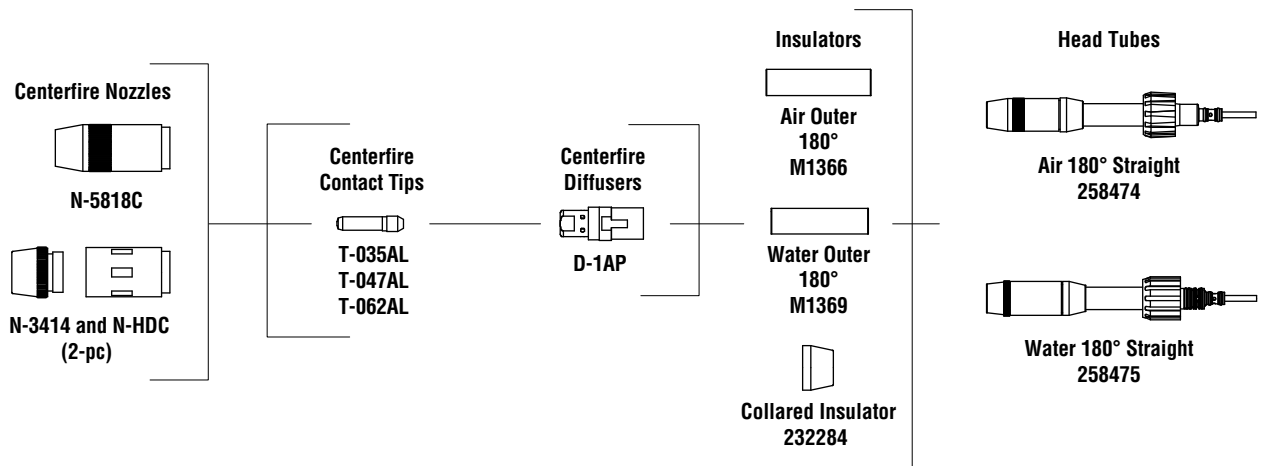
Centerfire Nozzles

N-5818C

N-3414 and N-HDC (2-pc)

Centerfire Contact Tips

T-035AL
T-047AL
T-062AL

Centerfire Diffusers

D-1AP

Insulators

Air Outer 180° M1366

Water Outer 180° M1369

Collared Insulator 232284

Head Tubes

Air 180° Straight 258474

Water 180° Straight 258475